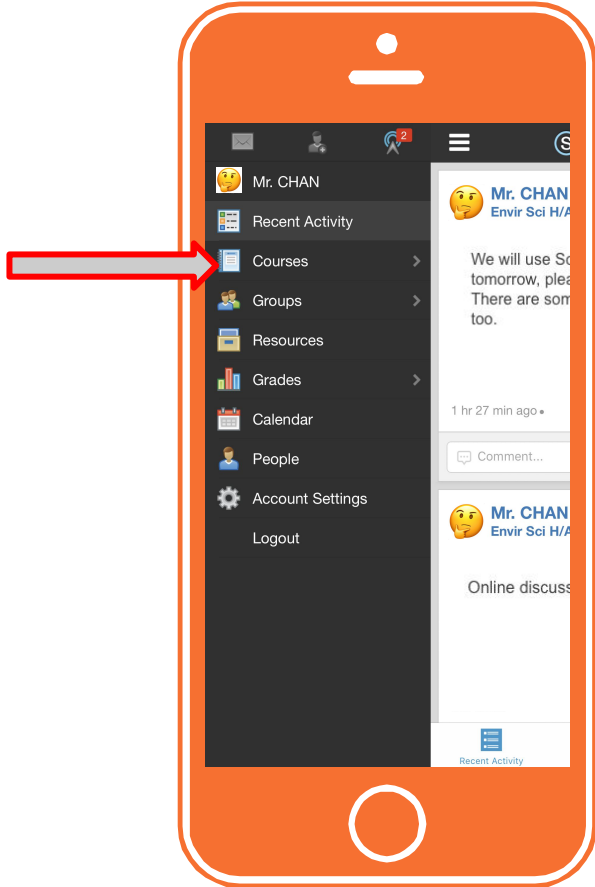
2

Mr. CHAN

Recent Activity

Courses

Groups

Resources

Grades

Calendar

People

Account Settings

Logout

Mr. CHAN
Envir Sci H/A

We will use Sc
tomorrow, plea
There are som
too.

1 hr 27 min ago •

Comment...

Mr. CHAN
Envir Sci H/A

Online discuss

Recent Activity